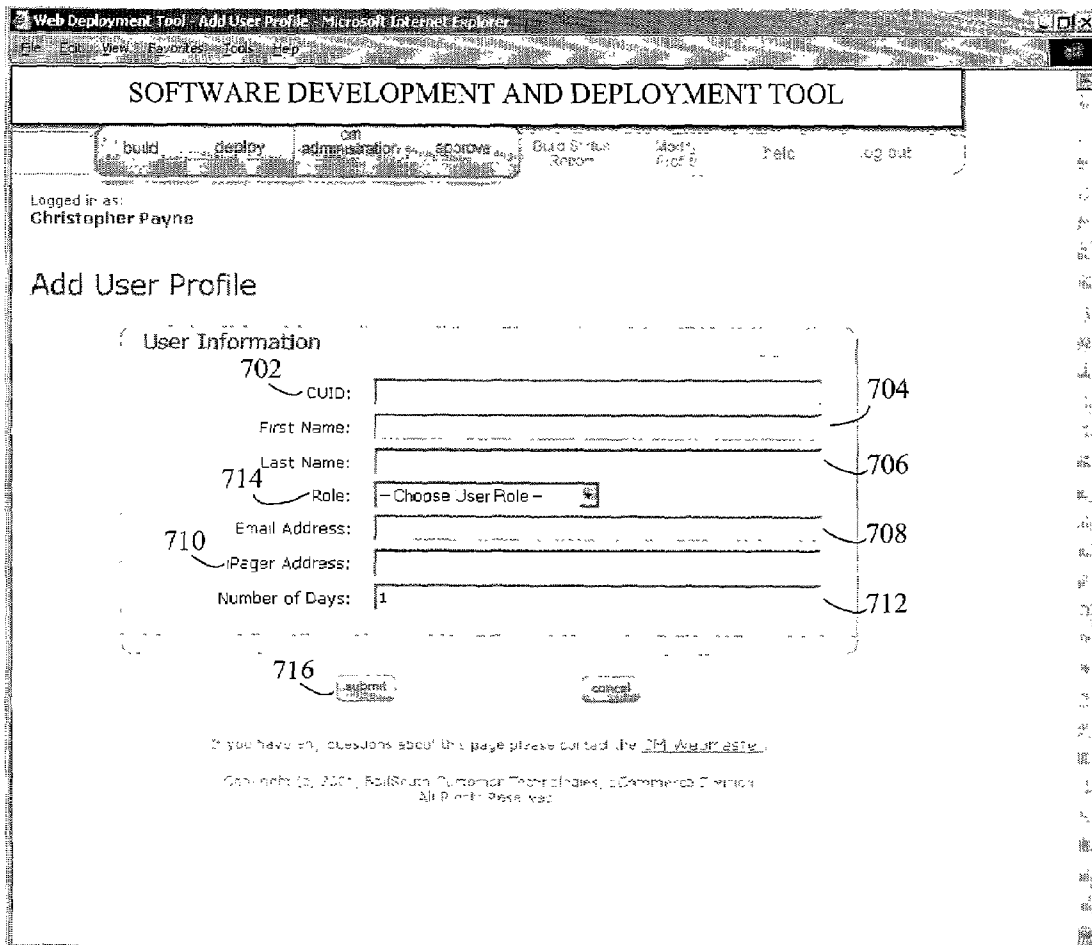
Web Deployment Tool - Add User Profile - Microsoft Internet Explorer

File Edit View Favorites Tools Help

SOFTWARE DEVELOPMENT AND DEPLOYMENT TOOL

build deploy cm administration approve Build Status Report Modify Profile Help Log out

Logged in as:
Christopher Payne

Add User Profile

User Information

702 CUID: 704

First Name:

Last Name: 706

714 Role: – Choose User Role –

Email Address: 708

710 Pager Address:

Number of Days: 1 712

716 submit cancel

If you have any questions about this page please contact the CM Webmaster.

Copyright (c) 2001, BellSouth Customer Technologies, eCommerce Division
All Rights Reserved